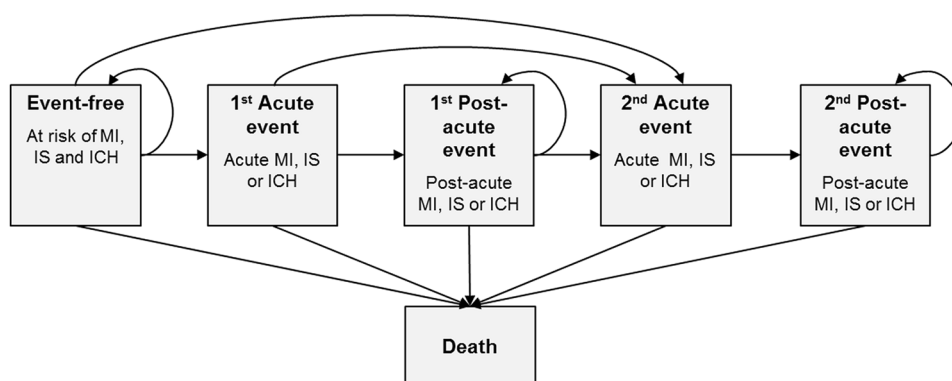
Event-free
At risk of MI, IS and ICH

1$^{st}$ Acute event
Acute MI, IS or ICH

1$^{st}$ Post-acute event
Post-acute MI, IS or ICH

2$^{nd}$ Acute event
Acute MI, IS or ICH

2$^{nd}$ Post-acute event
Post-acute MI, IS or ICH

Death